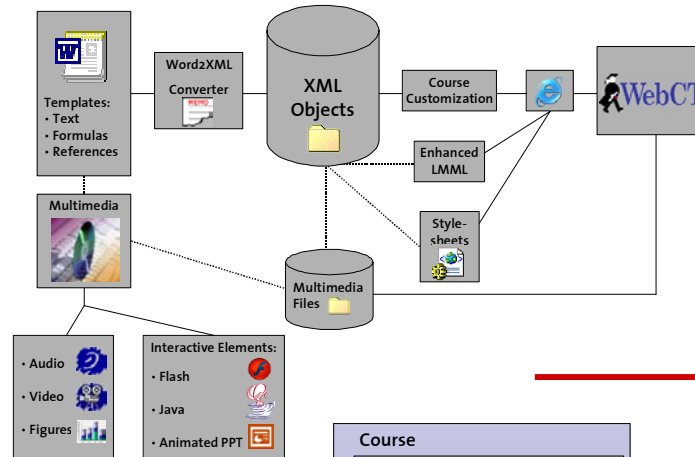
Templates:
• Text
• Formulas
• References

Word2XML Converter
MEMO

XML Objects

Course Customization

WebCT

Enhanced LMML

Multimedia

Style-sheets

Multimedia Files

• Audio
• Video
• Figures

Interactive Elements:
• Flash
• Java
• Animated PPT

Course